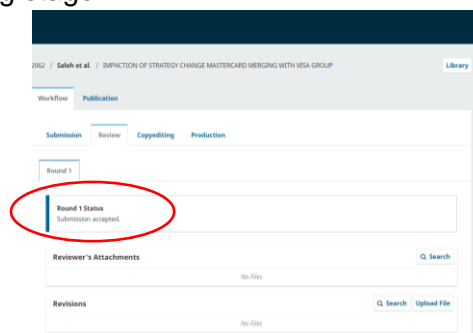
2062 / Saleh et al. / IMPACTION OF STRATEGY CHANGE MASTERCARD MERGING WITH VISA GROUP

Library

Workflow Publication

Submission Review Copyediting Production

Round 1

Round 1 Status
Submission accepted.

Reviewer's Attachments
Search
No Files

Revisions
Search Upload File
No Files